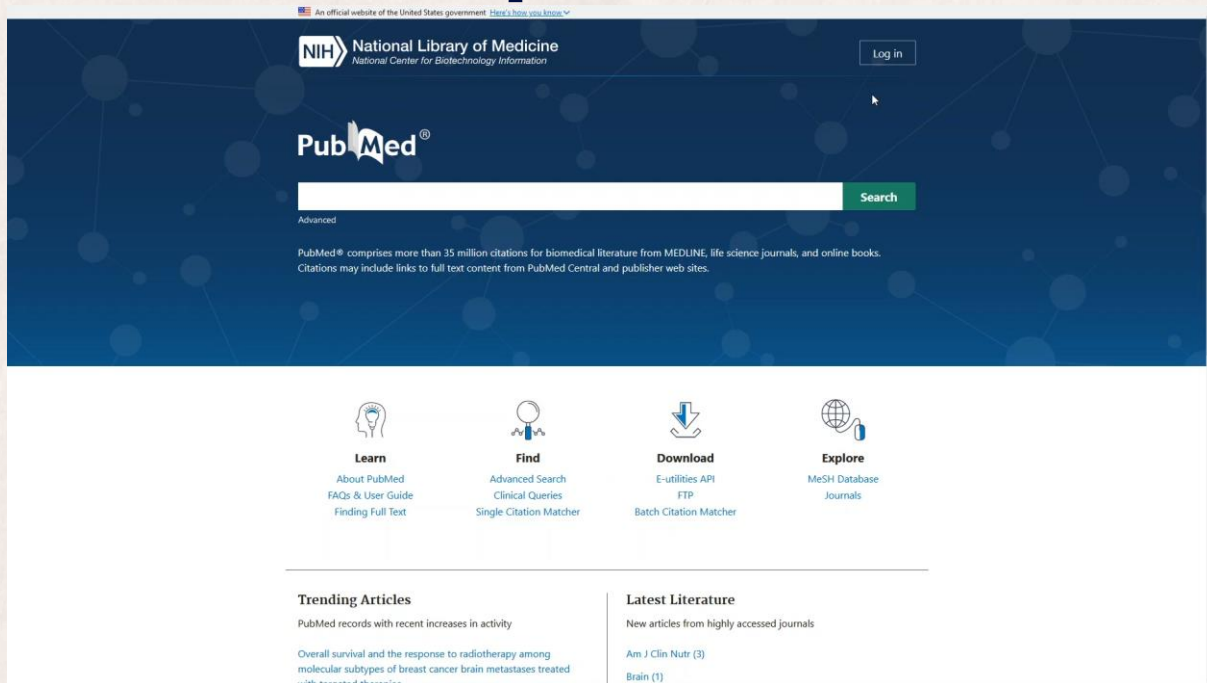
An official website of the United States government Here's how you know

NIH National Library of Medicine
National Center for Biotechnology Information

Log in

PubMed®

Search

Advanced

PubMed® comprises more than 35 million citations for biomedical literature from MEDLINE, life science journals, and online books. Citations may include links to full text content from PubMed Central and publisher web sites.

Learn
About PubMed
FAQs & User Guide
Finding Full Text

Find
Advanced Search
Clinical Queries
Single Citation Matcher

Download
E-utilities API
FTP
Batch Citation Matcher

Explore
MeSH Database
Journals

Trending Articles

PubMed records with recent increases in activity

Overall survival and the response to radiotherapy among molecular subtypes of breast cancer brain metastases treated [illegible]

Latest Literature

New articles from highly accessed journals

Am J Clin Nutr (3)

Brain (1)